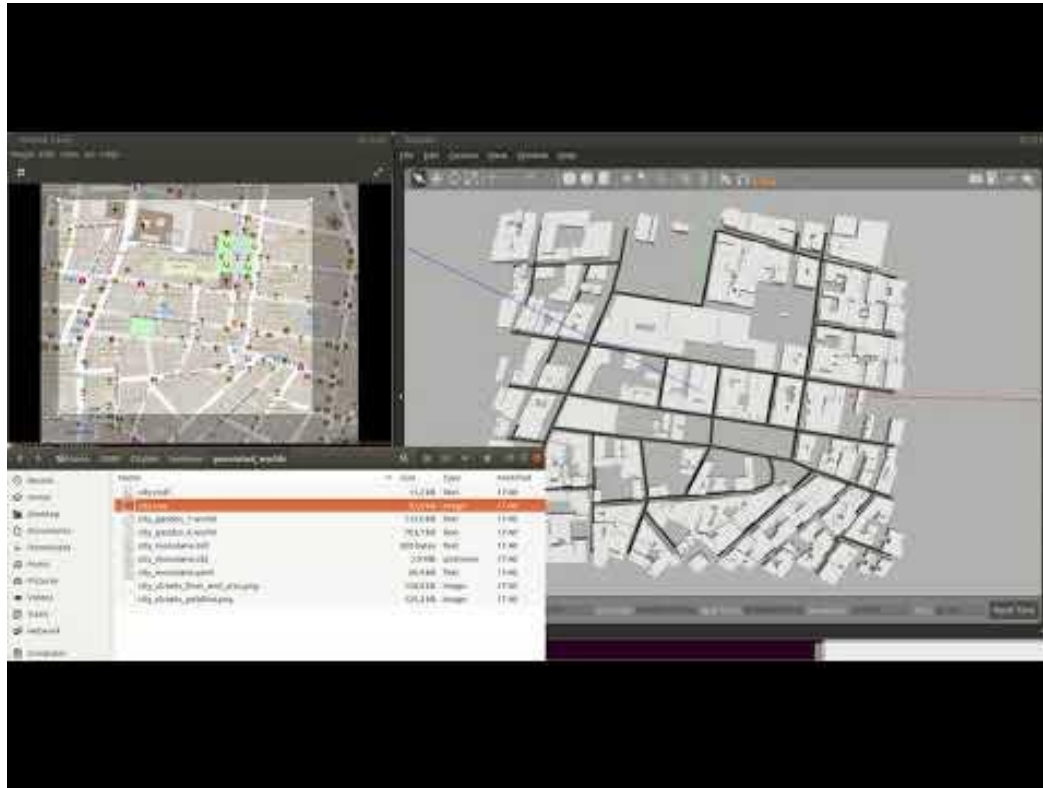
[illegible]

Gazebo

File Edit Camera View Window Help

generated_worlds

Name | Size | Type | Modified
city.osm | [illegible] | Text | 17:40
city.osm | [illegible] | Image | 17:40
city_garden_1.world | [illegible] | Text | 17:40
city_garden_2.world | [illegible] | Text | 17:40
city_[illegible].txt | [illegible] | Text | 17:40
city_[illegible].obj | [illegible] | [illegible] | 17:40
city_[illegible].world | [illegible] | Text | 17:40
city_streets_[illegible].png | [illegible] | Image | 17:40
city_streets_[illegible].png | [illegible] | Image | 17:40

Recent
Home
Desktop
Documents
Downloads
Music
Pictures
Videos
Trash
Network
Computer

Real Time